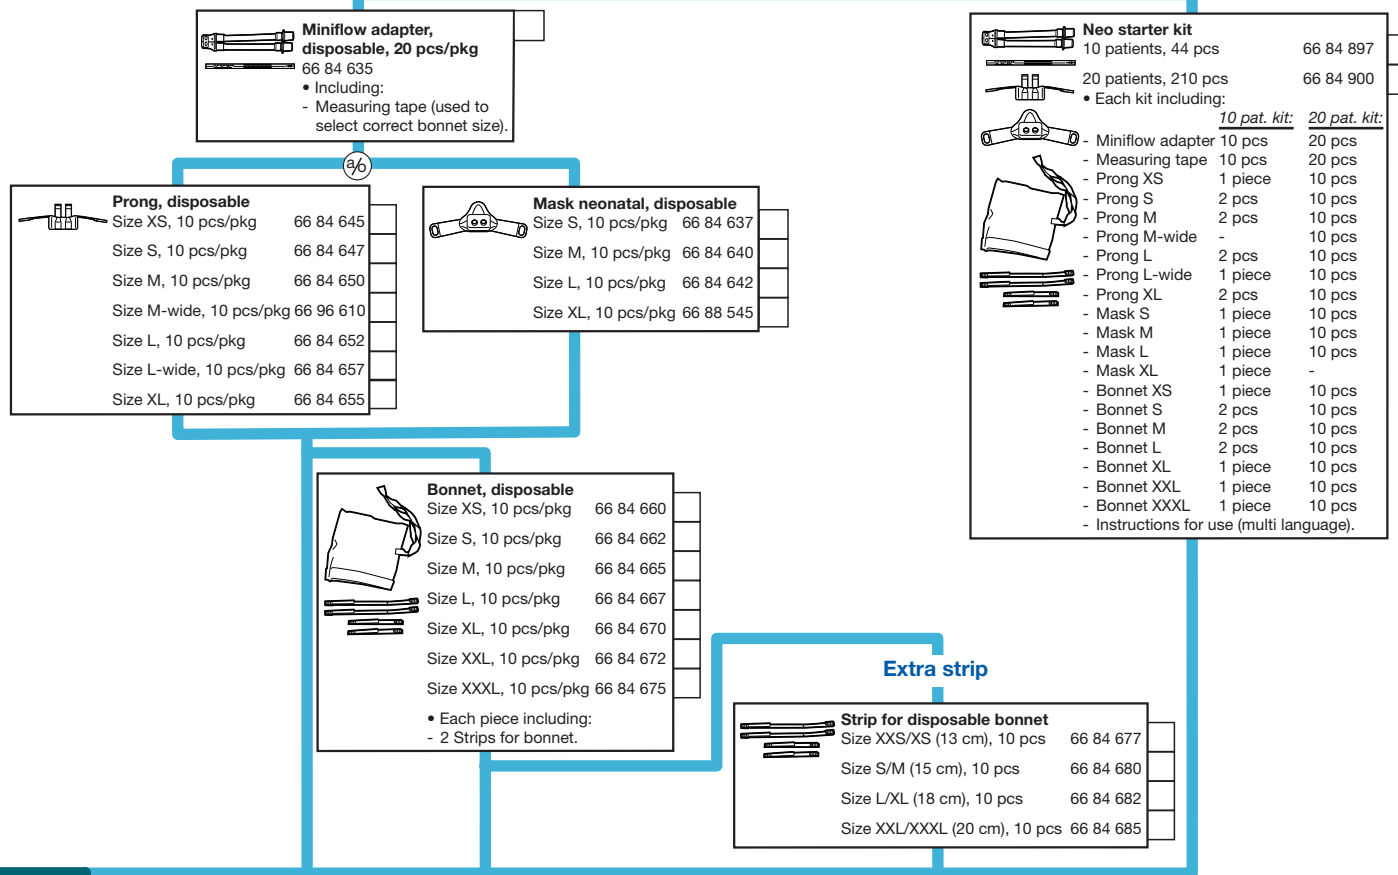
**Miniflow adapter, disposable, 20 pcs/pkg**
66 84 635
• Including:
- Measuring tape (used to select correct bonnet size).

a/o

**Prong, disposable**

| | |
|---|---|
| Size XS, 10 pcs/pkg | 66 84 645 |
| Size S, 10 pcs/pkg | 66 84 647 |
| Size M, 10 pcs/pkg | 66 84 650 |
| Size M-wide, 10 pcs/pkg | 66 96 610 |
| Size L, 10 pcs/pkg | 66 84 652 |
| Size L-wide, 10 pcs/pkg | 66 84 657 |
| Size XL, 10 pcs/pkg | 66 84 655 |

**Mask neonatal, disposable**

| | |
|---|---|
| Size S, 10 pcs/pkg | 66 84 637 |
| Size M, 10 pcs/pkg | 66 84 640 |
| Size L, 10 pcs/pkg | 66 84 642 |
| Size XL, 10 pcs/pkg | 66 88 545 |

**Bonnet, disposable**

| | |
|---|---|
| Size XS, 10 pcs/pkg | 66 84 660 |
| Size S, 10 pcs/pkg | 66 84 662 |
| Size M, 10 pcs/pkg | 66 84 665 |
| Size L, 10 pcs/pkg | 66 84 667 |
| Size XL, 10 pcs/pkg | 66 84 670 |
| Size XXL, 10 pcs/pkg | 66 84 672 |
| Size XXXL, 10 pcs/pkg | 66 84 675 |

• Each piece including:
- 2 Strips for bonnet.

**Neo starter kit**
10 patients, 44 pcs 66 84 897
20 patients, 210 pcs 66 84 900
• Each kit including:

| | 10 pat. kit: | 20 pat. kit: |
|---|---|---|
| - Miniflow adapter | 10 pcs | 20 pcs |
| - Measuring tape | 10 pcs | 20 pcs |
| - Prong XS | 1 piece | 10 pcs |
| - Prong S | 2 pcs | 10 pcs |
| - Prong M | 2 pcs | 10 pcs |
| - Prong M-wide | - | 10 pcs |
| - Prong L | 2 pcs | 10 pcs |
| - Prong L-wide | 1 piece | 10 pcs |
| - Prong XL | 2 pcs | 10 pcs |
| - Mask S | 1 piece | 10 pcs |
| - Mask M | 1 piece | 10 pcs |
| - Mask L | 1 piece | 10 pcs |
| - Mask XL | 1 piece | - |
| - Bonnet XS | 1 piece | 10 pcs |
| - Bonnet S | 2 pcs | 10 pcs |
| - Bonnet M | 2 pcs | 10 pcs |
| - Bonnet L | 2 pcs | 10 pcs |
| - Bonnet XL | 1 piece | 10 pcs |
| - Bonnet XXL | 1 piece | 10 pcs |
| - Bonnet XXXL | 1 piece | 10 pcs |

- Instructions for use (multi language).

**Extra strip**

**Strip for disposable bonnet**

| | |
|---|---|
| Size XXS/XS (13 cm), 10 pcs | 66 84 677 |
| Size S/M (15 cm), 10 pcs | 66 84 680 |
| Size L/XL (18 cm), 10 pcs | 66 84 682 |
| Size XXL/XXXL (20 cm), 10 pcs | 66 84 685 |